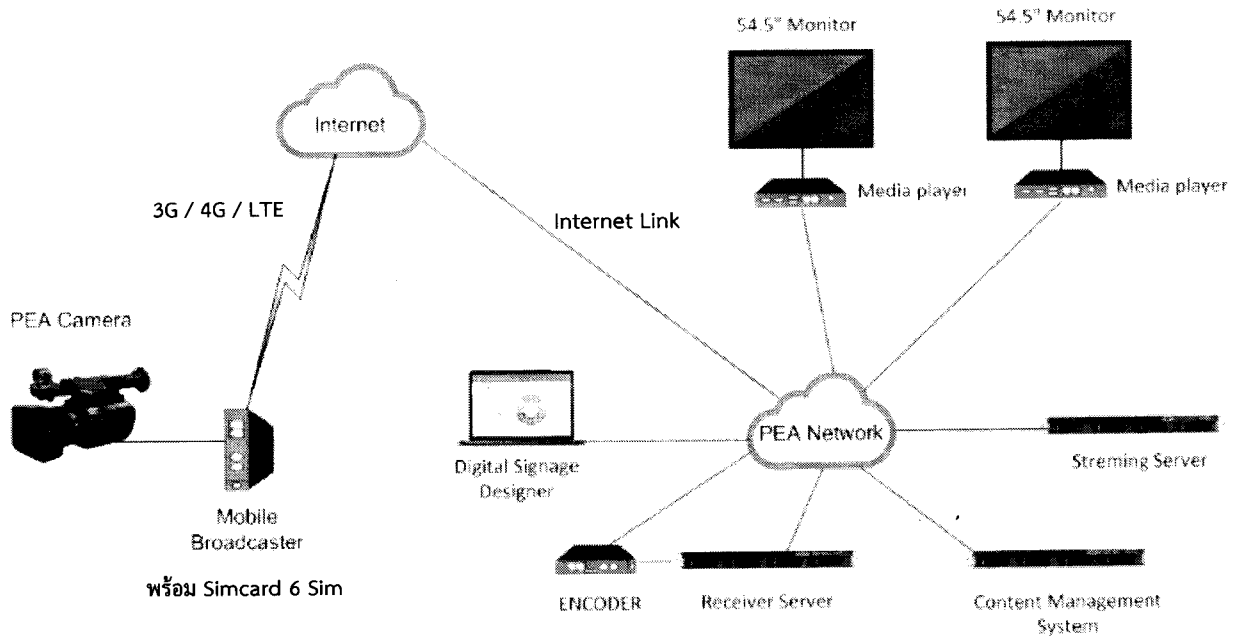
54.5" Monitor

54.5" Monitor

Internet

3G / 4G / LTE

Internet Link

Media player

Media player

PEA Camera

Digital Signage Designer

PEA Network

Streming Server

Mobile Broadcaster

พร้อม Simcard 6 Sim

ENCODER

Receiver Server

Content Management System